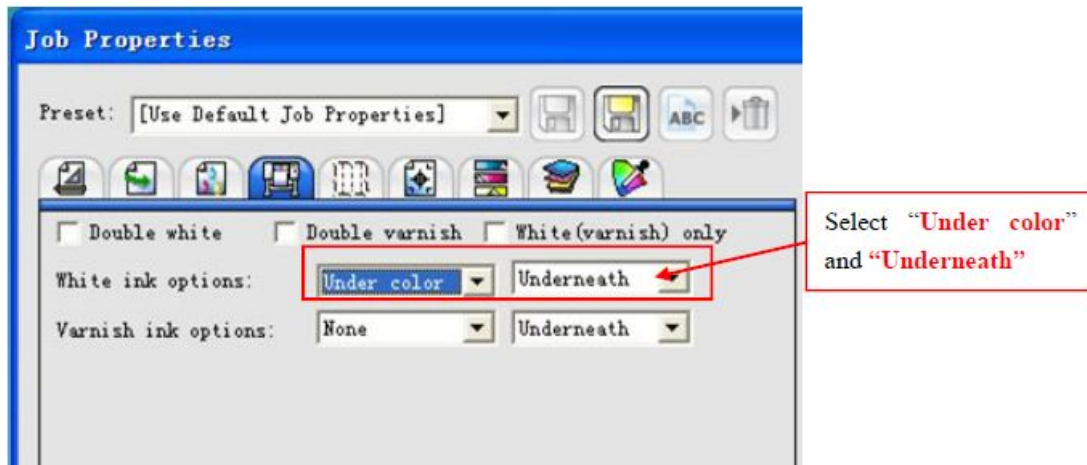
Job Properties

Preset: [Use Default Job Properties]

ABC

Double white
Double varnish
White(varnish) only

White ink options: Under color Underneath

Varnish ink options: None Underneath

Select "Under color" and "Underneath"